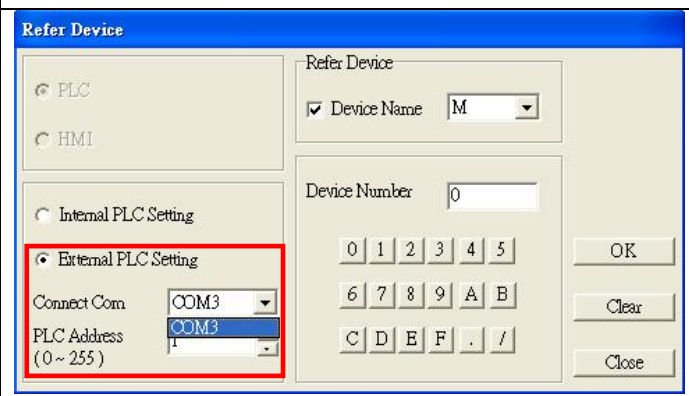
Refer Device

PLC

HMI

Internal PLC Setting

External PLC Setting

Connect Com COM3

COM3

PLC Address (0 ~ 255) 1

Refer Device

Device Name M

Device Number 0

0 1 2 3 4 5

6 7 8 9 A B

C D E F . /

OK

Clear

Close